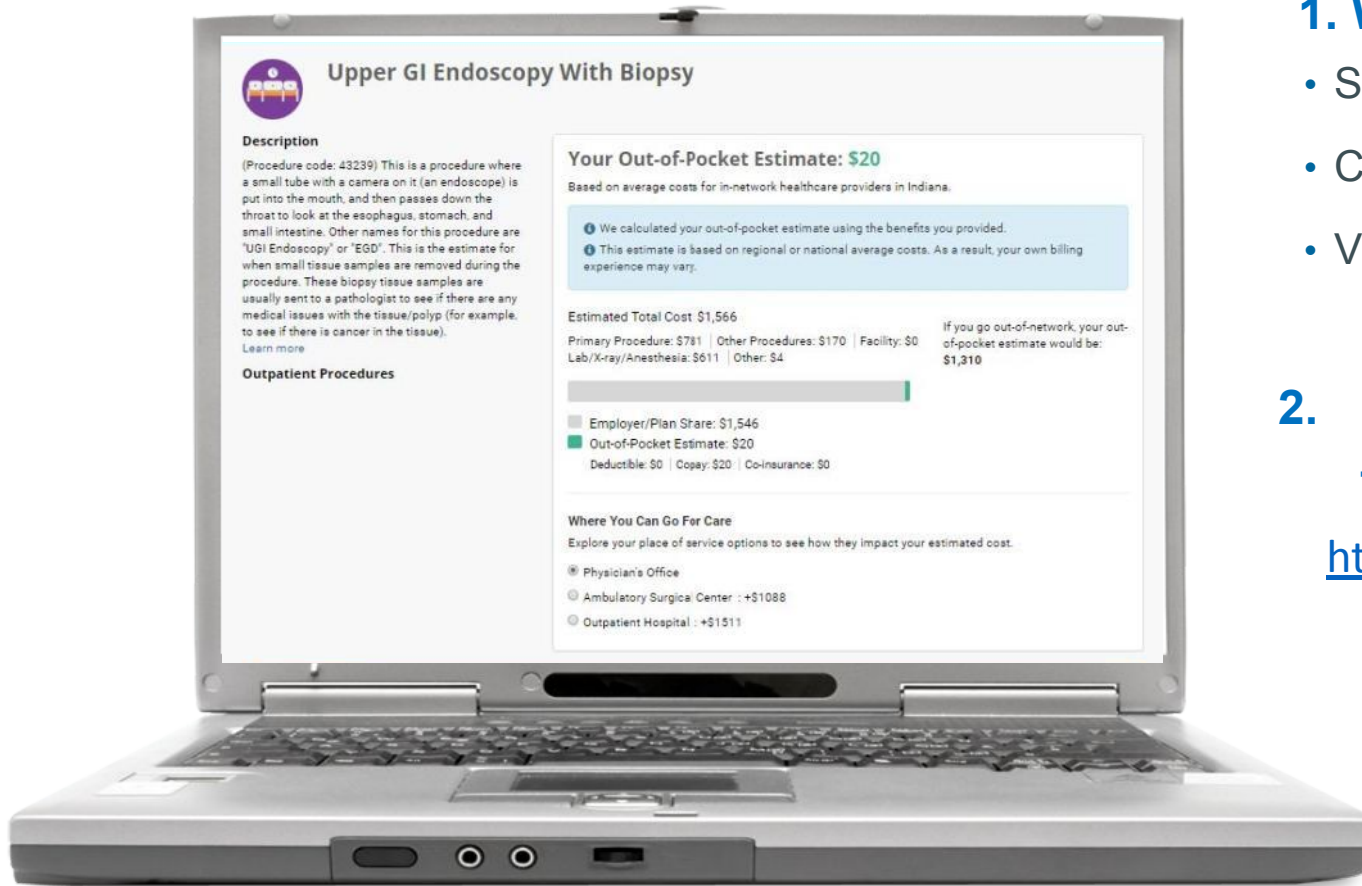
Upper GI Endoscopy With Biopsy

Description

(Procedure code: 43239) This is a procedure where a small tube with a camera on it (an endoscope) is put into the mouth, and then passes down the throat to look at the esophagus, stomach, and small intestine. Other names for this procedure are "UGI Endoscopy" or "EGD". This is the estimate for when small tissue samples are removed during the procedure. These biopsy tissue samples are usually sent to a pathologist to see if there are any medical issues with the tissue/polyp (for example, to see if there is cancer in the tissue).
Learn more

Outpatient Procedures

Your Out-of-Pocket Estimate: $20

Based on average costs for in-network healthcare providers in Indiana.

We calculated your out-of-pocket estimate using the benefits you provided.

This estimate is based on regional or national average costs. As a result, your own billing experience may vary.

Estimated Total Cost $1,566

Primary Procedure: $781 | Other Procedures: $170 | Facility: $0 Lab/X-ray/Anesthesia: $611 | Other: $4

If you go out-of-network, your out-of-pocket estimate would be: $1,310

Employer/Plan Share: $1,546

Out-of-Pocket Estimate: $20

Deductible: $0 | Copay: $20 | Co-insurance: $0

Where You Can Go For Care

Explore your place of service options to see how they impact your estimated cost.

Physician's Office

Ambulatory Surgical Center : +$1088

Outpatient Hospital : +$1511

1. V

• S

• C

• V

2.

ht